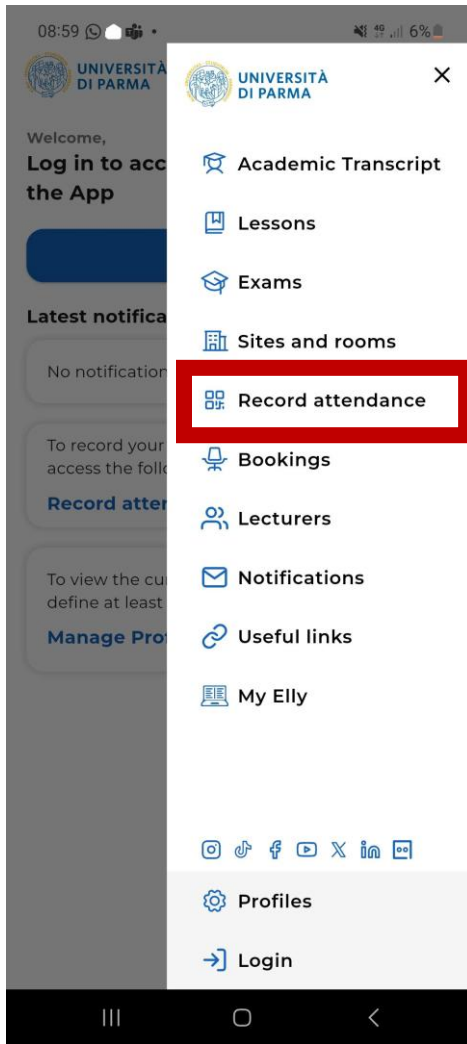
08:59 6%

UNIVERSITÀ DI PARMA

Welcome,
Log in to acc
the App

Latest notifica

No notification

To record your
access the follo
Record atter

To view the cu
define at least
Manage Pro

UNIVERSITÀ DI PARMA

×

Academic Transcript

Lessons

Exams

Sites and rooms

Record attendance

Bookings

Lecturers

Notifications

Useful links

My Elly

Profiles

Login